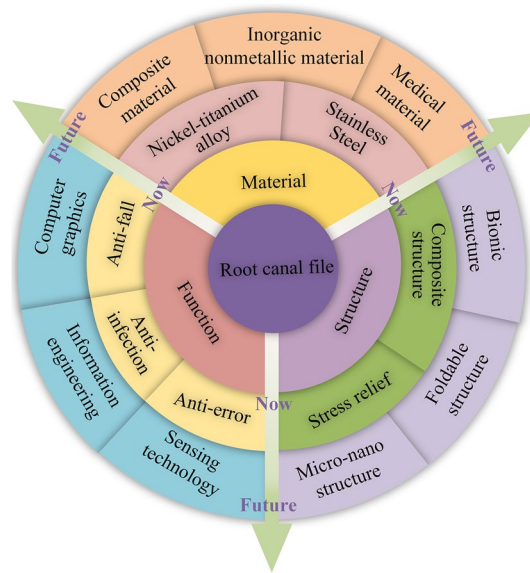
Root canal file

Material

Function

Structure

Nickel-titanium alloy

Stainless Steel

Composite material

Inorganic nonmetallic material

Medical material

Anti-fall

Anti-infection

Anti-error

Computer graphics

Information engineering

Sensing technology

Composite structure

Stress relief

Bionic structure

Foldable structure

Micro-nano structure

Now

Now

Now

Future

Future

Future